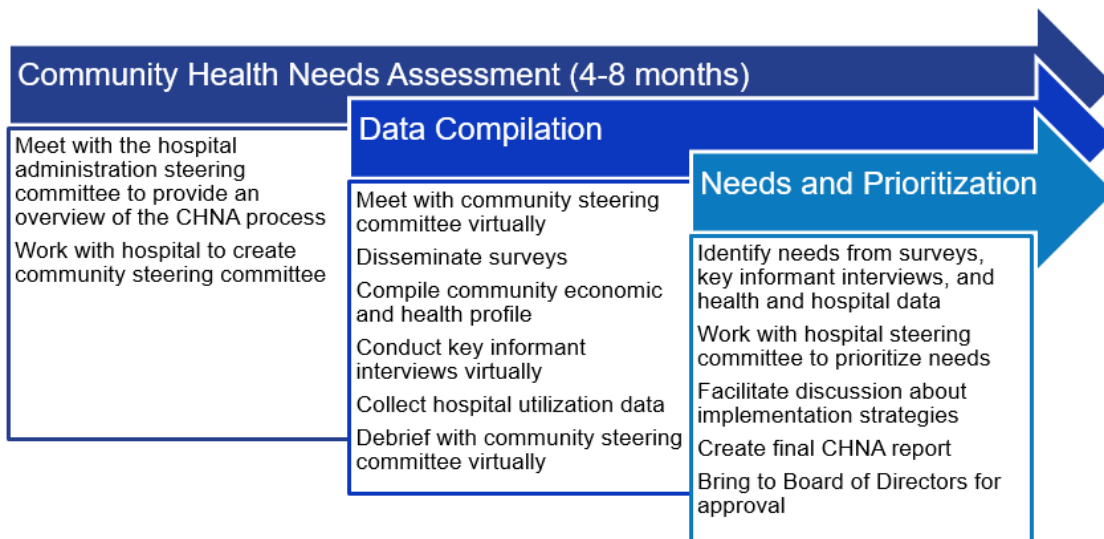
Community Health Needs Assessment (4-8 months)

Meet with the hospital administration steering committee to provide an overview of the CHNA process

Work with hospital to create community steering committee

Data Compilation

Meet with community steering committee virtually

Disseminate surveys

Compile community economic and health profile

Conduct key informant interviews virtually

Collect hospital utilization data

Debrief with community steering committee virtually

Needs and Prioritization

Identify needs from surveys, key informant interviews, and health and hospital data

Work with hospital steering committee to prioritize needs

Facilitate discussion about implementation strategies

Create final CHNA report

Bring to Board of Directors for approval